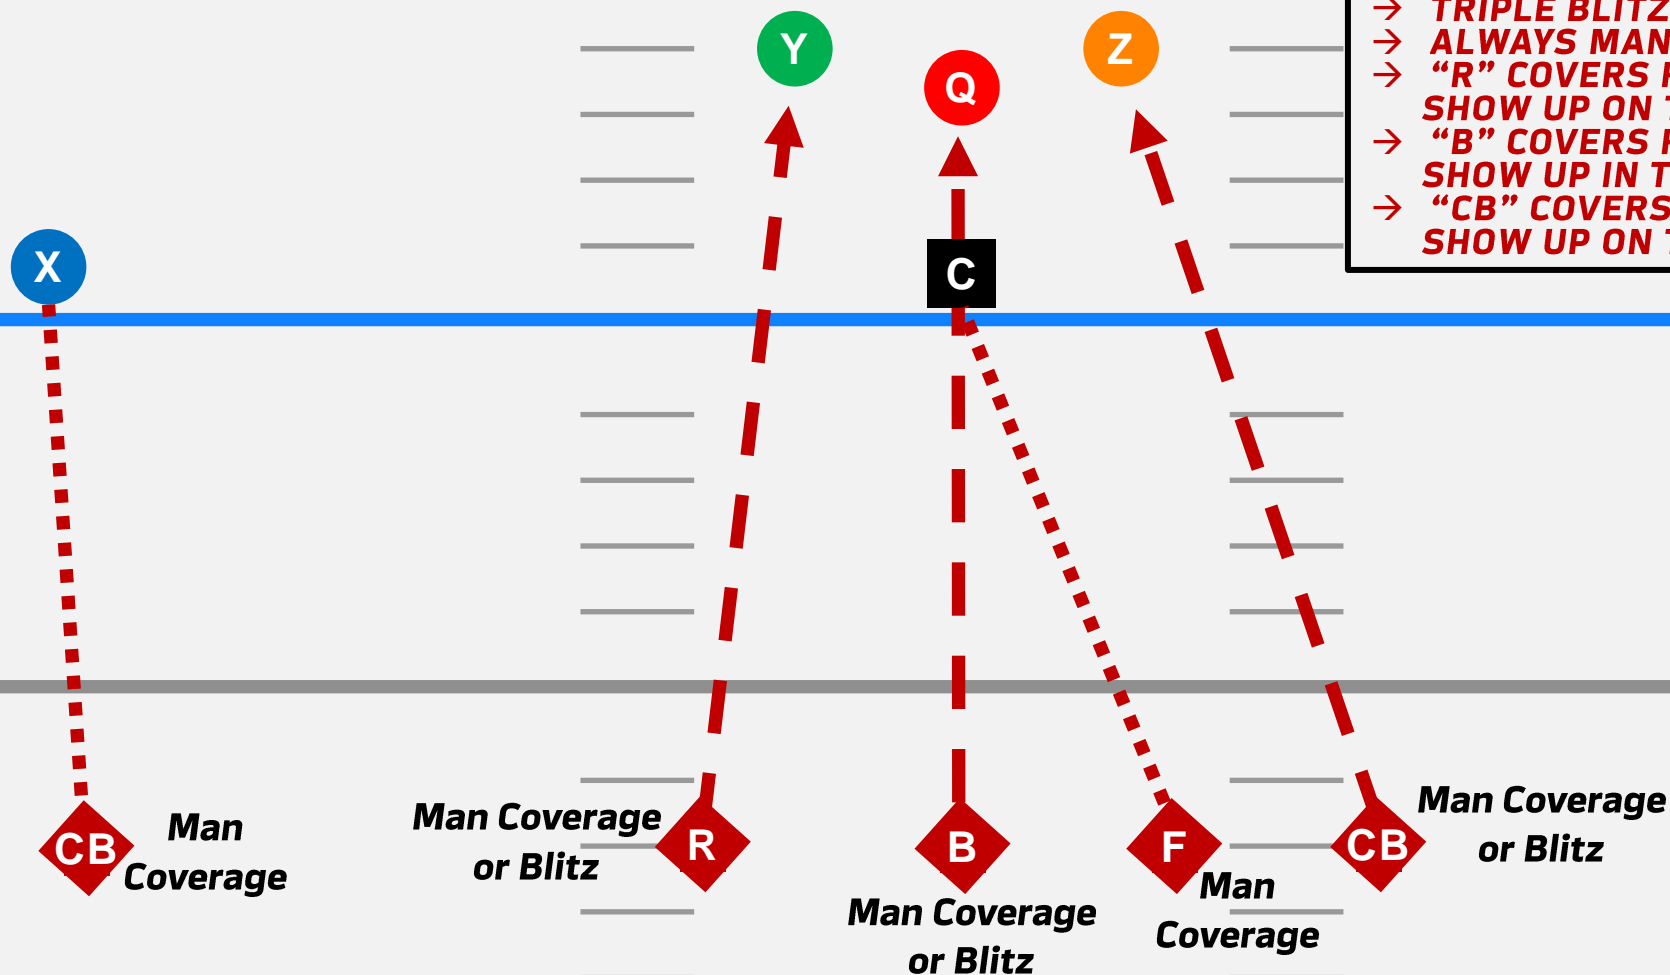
→ TRIPLE BLITZ
→ ALWAYS MAN
→ "R" COVERS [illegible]
SHOW UP ON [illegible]
→ "B" COVERS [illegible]
SHOW UP IN T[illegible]
→ "CB" COVERS
SHOW UP ON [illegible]

Y

Q

Z

X

C

CB

Man Coverage

Man Coverage or Blitz

R

B

Man Coverage or Blitz

F

Man Coverage

CB

Man Coverage or Blitz